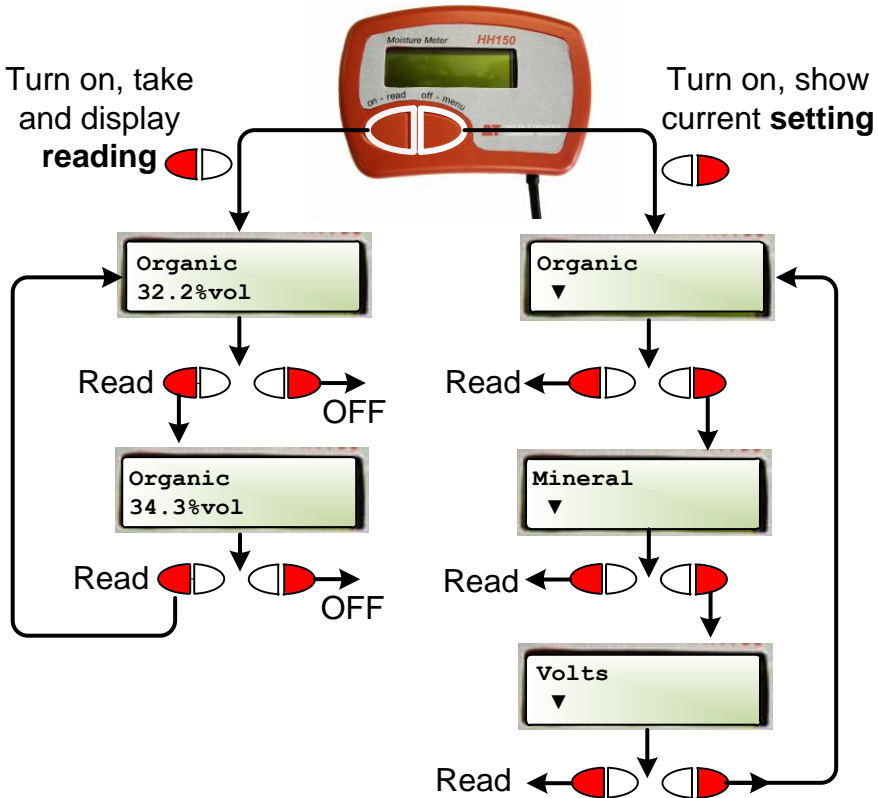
Moisture Meter HH150

on - read off - menu

Turn on, take and display **reading**

Turn on, show current **setting**

Organic
32.2%vol

Read

OFF

Organic
34.3%vol

Read

OFF

Organic
▼

Read

Mineral
▼

Read

Volts
▼

Read